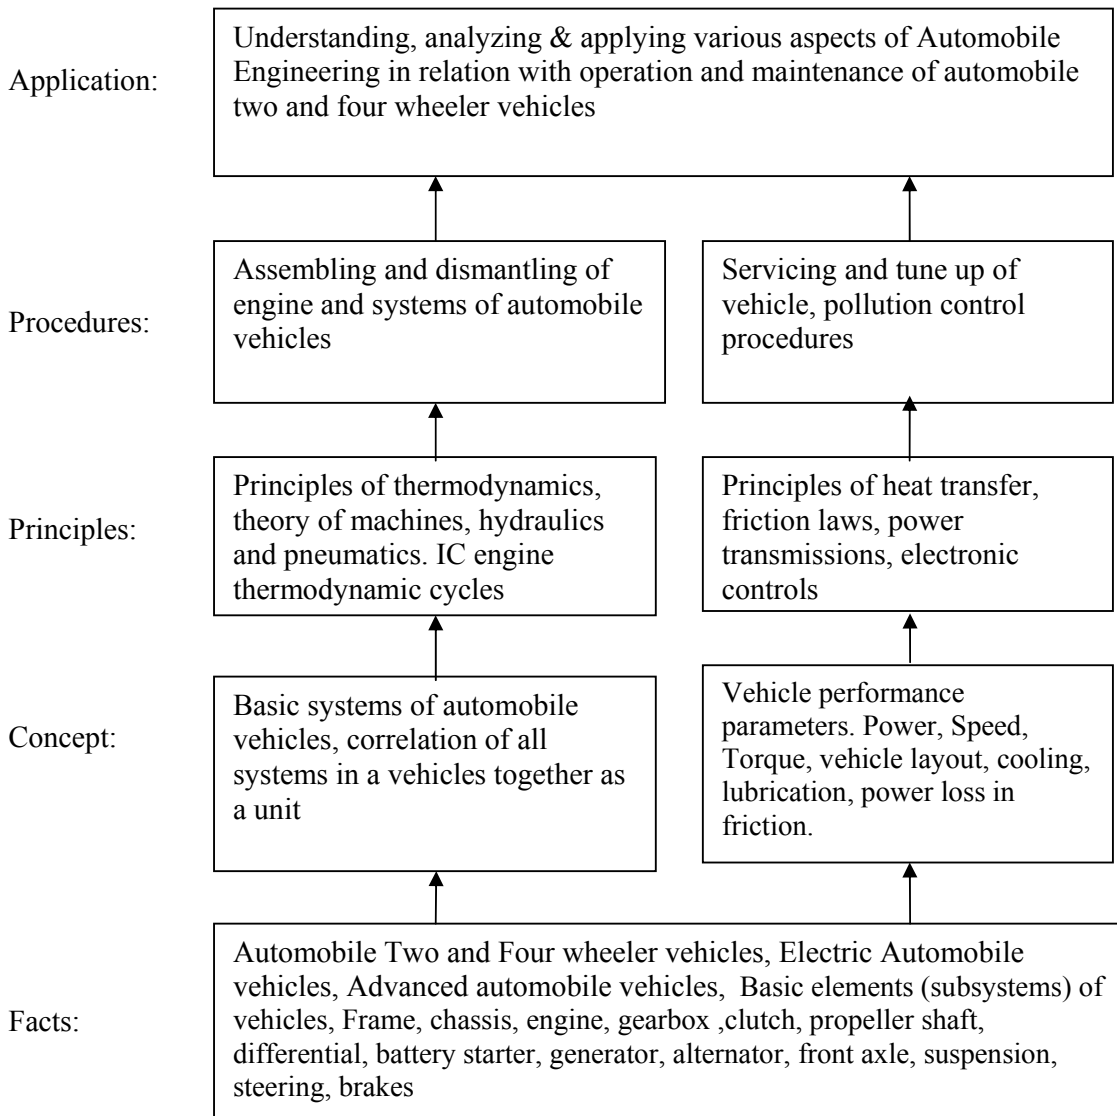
Application:

Understanding, analyzing & applying various aspects of Automobile Engineering in relation with operation and maintenance of automobile two and four wheeler vehicles

Procedures:

Assembling and dismantling of engine and systems of automobile vehicles

Servicing and tune up of vehicle, pollution control procedures

Principles:

Principles of thermodynamics, theory of machines, hydraulics and pneumatics. IC engine thermodynamic cycles

Principles of heat transfer, friction laws, power transmissions, electronic controls

Concept:

Basic systems of automobile vehicles, correlation of all systems in a vehicles together as a unit

Vehicle performance parameters. Power, Speed, Torque, vehicle layout, cooling, lubrication, power loss in friction.

Facts:

Automobile Two and Four wheeler vehicles, Electric Automobile vehicles, Advanced automobile vehicles, Basic elements (subsystems) of vehicles, Frame, chassis, engine, gearbox ,clutch, propeller shaft, differential, battery starter, generator, alternator, front axle, suspension, steering, brakes